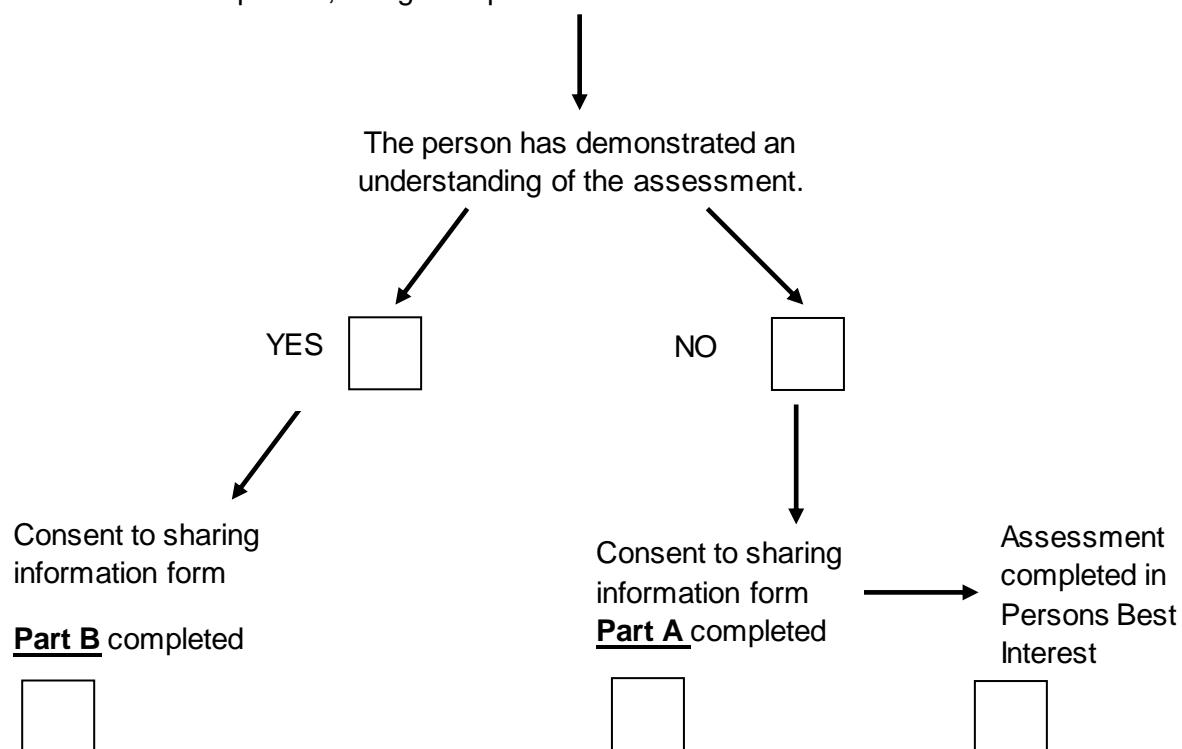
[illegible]

The person has demonstrated an understanding of the assessment.

YES

NO

Consent to sharing information form

**Part B** completed

Consent to sharing information form **Part A** completed

Assessment completed in Persons Best Interest